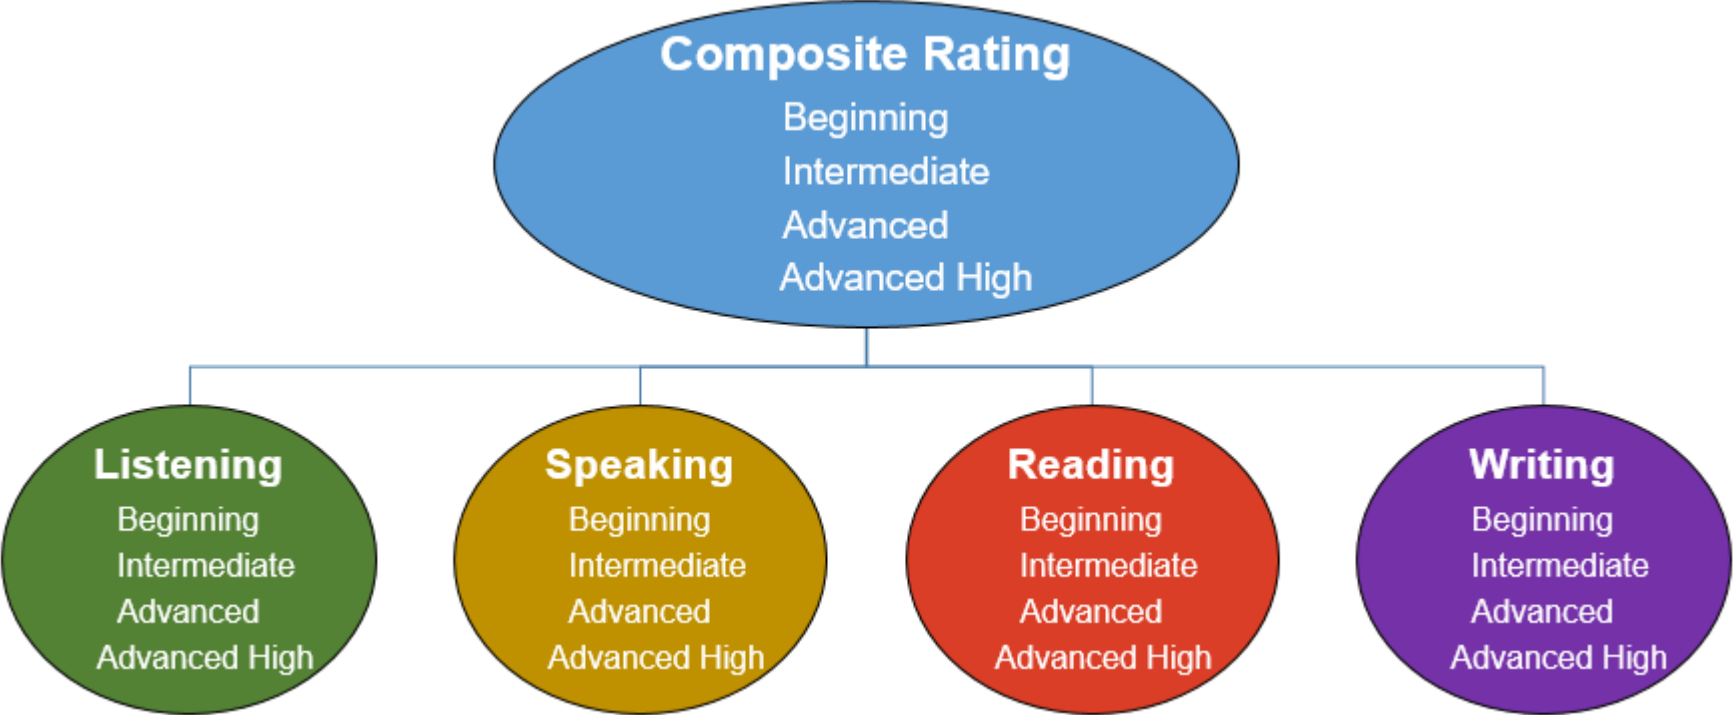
Composite Rating
Beginning
Intermediate
Advanced
Advanced High

Listening
Beginning
Intermediate
Advanced
Advanced High

Speaking
Beginning
Intermediate
Advanced
Advanced High

Reading
Beginning
Intermediate
Advanced
Advanced High

Writing
Beginning
Intermediate
Advanced
Advanced High